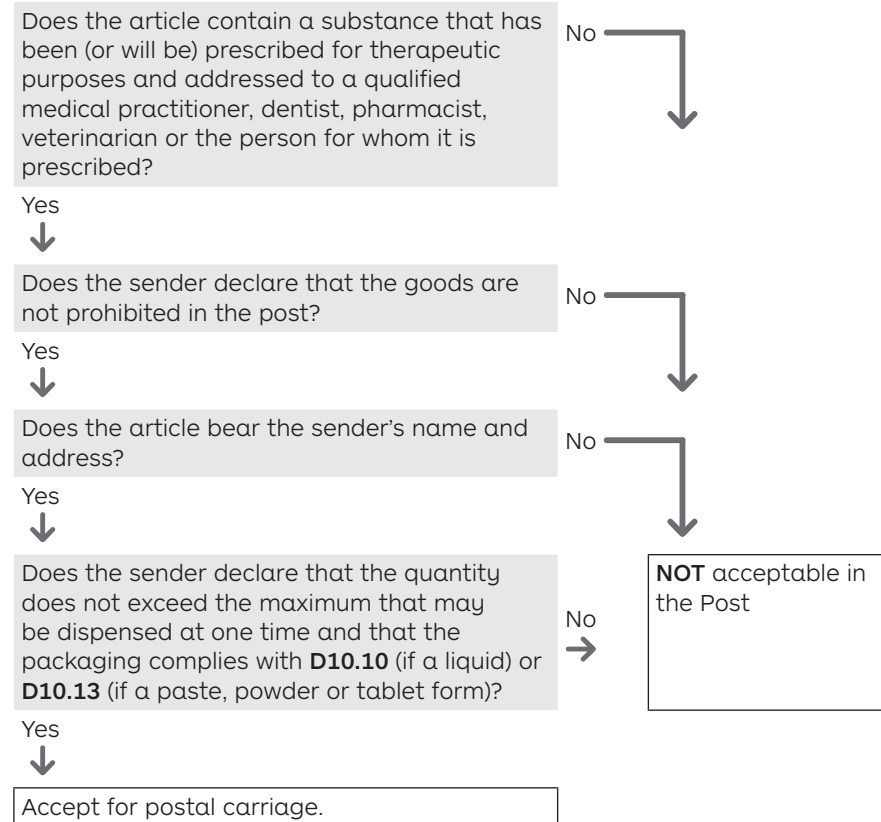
Does the article contain a substance that has been (or will be) prescribed for therapeutic purposes and addressed to a qualified medical practitioner, dentist, pharmacist, veterinarian or the person for whom it is prescribed?

No

Yes

Does the sender declare that the goods are not prohibited in the post?

No

Yes

Does the article bear the sender's name and address?

No

Yes

Does the sender declare that the quantity does not exceed the maximum that may be dispensed at one time and that the packaging complies with **D10.10** (if a liquid) or **D10.13** (if a paste, powder or tablet form)?

No

**NOT** acceptable in the Post

Yes

Accept for postal carriage.